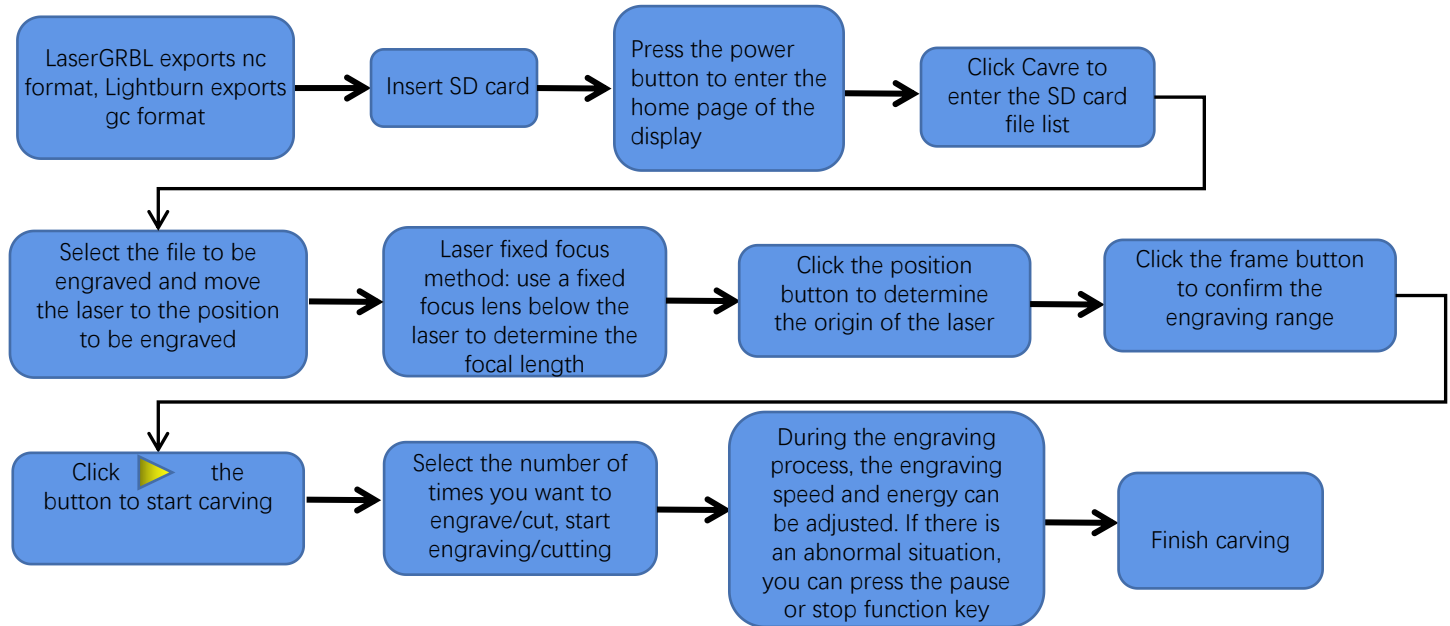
LaserGRBL exports nc format, Lightburn exports gc format

Insert SD card

Press the power button to enter the home page of the display

Click Cavre to enter the SD card file list

Select the file to be engraved and move the laser to the position to be engraved

Laser fixed focus method: use a fixed focus lens below the laser to determine the focal length

Click the position button to determine the origin of the laser

Click the frame button to confirm the engraving range

Click the button to start carving

Select the number of times you want to engrave/cut, start engraving/cutting

During the engraving process, the engraving speed and energy can be adjusted. If there is an abnormal situation, you can press the pause or stop function key

Finish carving